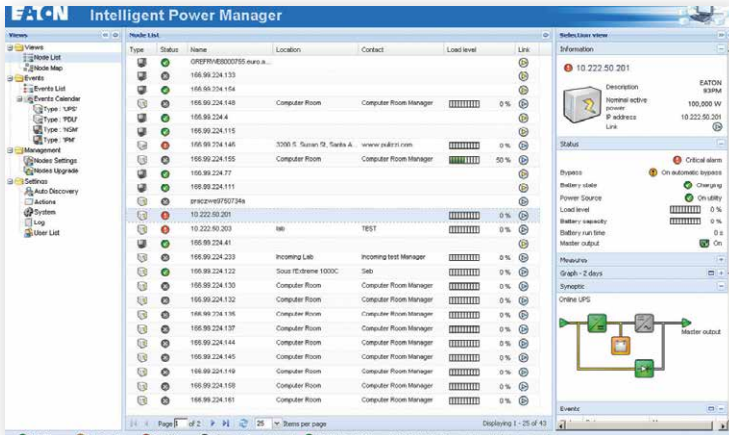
EATON Intelligent Power Manager

Views
Views
Node List
Node Map
Events
Events List
Events Calendar
Type : 'UPS'
Type : 'PDU'
Type : 'NGM'
Type : 'IPM'
Management
Nodes Settings
Nodes Upgrade
Settings
Auto Discovery
Actions
System
Log
User List

Node List

| Type | Status | Name | Location | Contact | Load level | Link |
|---|---|---|---|---|---|---|
| | | GREFRWE0000755.euro.a... | | | | |
| | | 166.99.224.133 | | | | |
| | | 166.99.224.154 | | | | |
| | | 166.99.224.148 | Computer Room | Computer Room Manager | 0 % | |
| | | 166.99.224.4 | | | | |
| | | 166.99.224.115 | | | | |
| | | 166.99.224.146 | 3200 S. Susan St, Santa A... | www.pulizzi.com | 0 % | |
| | | 166.99.224.155 | Computer Room | Computer Room Manager | 50 % | |
| | | 166.99.224.77 | | | | |
| | | 166.99.224.111 | | | | |
| | | preczwe9750734a | | | | |
| | | 10.222.50.201 | | | 0 % | |
| | | 10.222.50.203 | lab | TEST | 0 % | |
| | | 166.99.224.41 | | | | |
| | | 166.99.224.233 | Incoming Lab | Incoming test Manager | 0 % | |
| | | 166.99.224.122 | Sous l'Extreme 1000C | Seb | 0 % | |
| | | 166.99.224.130 | Computer Room | Computer Room Manager | 0 % | |
| | | 166.99.224.132 | Computer Room | Computer Room Manager | 0 % | |
| | | 166.99.224.135 | Computer Room | Computer Room Manager | 0 % | |
| | | 166.99.224.137 | Computer Room | Computer Room Manager | 0 % | |
| | | 166.99.224.144 | Computer Room | Computer Room Manager | 0 % | |
| | | 166.99.224.145 | Computer Room | Computer Room Manager | 0 % | |
| | | 166.99.224.119 | Computer Room | Computer Room Manager | 0 % | |
| | | 166.99.224.158 | Computer Room | Computer Room Manager | 0 % | |
| | | 166.99.224.161 | Computer Room | Computer Room Manager | 0 % | |

Page 1 of 2 | 25 Items per page | Displaying 1 - 25 of 43

Selection view
Information
10.222.50.201
Description EATON 9SPM
Nominal active power 100,000 W
IP address 10.222.50.201
Link

Status
Critical alarm
Bypass On automatic bypass
Battery state Charging
Power Source On utility
Load level 0 %
Battery capacity 0 %
Battery run time 0 s
Master output On

Measures
Graph - 2 days
Synoptic
Online UPS
Master output

Events